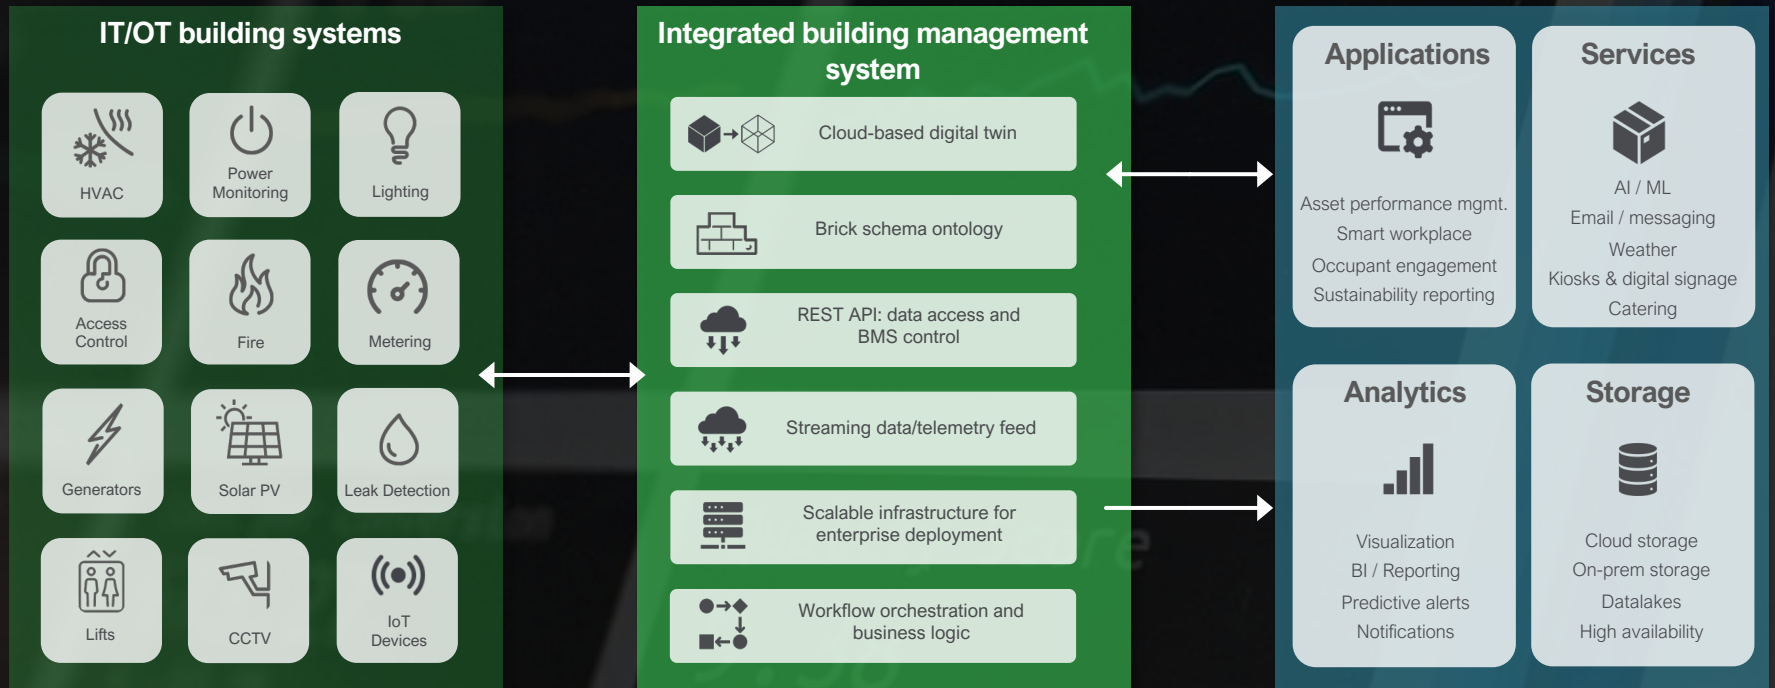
IT/OT building systems

HVAC

Power Monitoring

Lighting

Access Control

Fire

Metering

Generators

Solar PV

Leak Detection

Lifts

CCTV

IoT Devices

Integrated building management system

Cloud-based digital twin

Brick schema ontology

REST API: data access and BMS control

Streaming data/telemetry feed

Scalable infrastructure for enterprise deployment

Workflow orchestration and business logic

Applications

Asset performance mgmt.
Smart workplace
Occupant engagement
Sustainability reporting

Services

AI / ML
Email / messaging
Weather
Kiosks & digital signage
Catering

Analytics

Visualization
BI / Reporting
Predictive alerts
Notifications

Storage

Cloud storage
On-prem storage
Datalakes
High availability